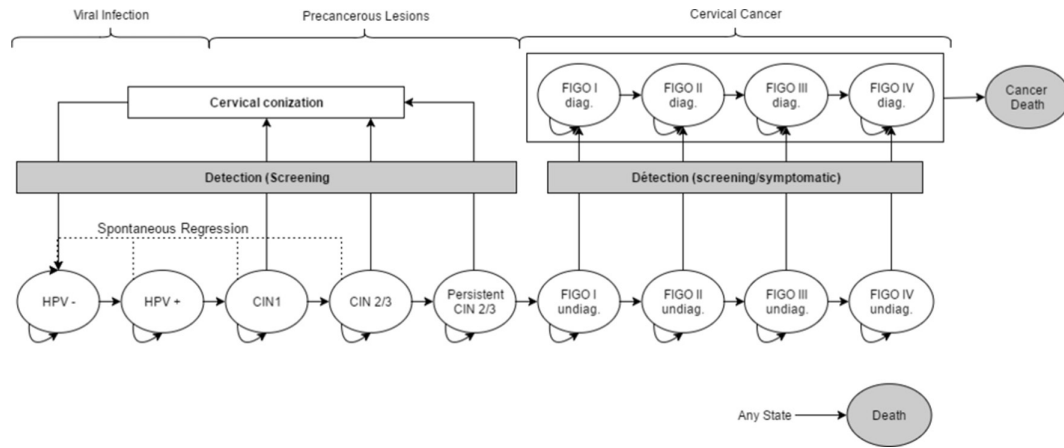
Viral Infection

Precancerous Lesions

Cervical Cancer

Cervical conization

FIGO I diag.

FIGO II diag.

FIGO III diag.

FIGO IV diag.

Cancer Death

Detection (Screening

Détection (screening/symptomatic)

Spontaneous Regression

HPV -

HPV +

CIN1

CIN 2/3

Persistent CIN 2/3

FIGO I undiag.

FIGO II undiag.

FIGO III undiag.

FIGO IV undiag.

Any State

Death